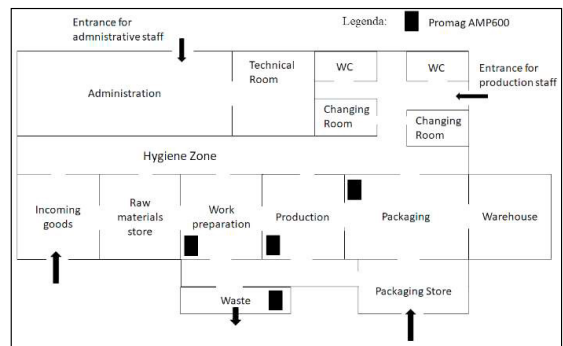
Entrance for admnistrative staff

Legenda: Promag AMP600

Administration

Technical Room

WC

WC

Changing Room

Changing Room

Entrance for production staff

Hygiene Zone

Incoming goods

Raw materials store

Work preparation

Production

Packaging

Warehouse

Waste

Packaging Store